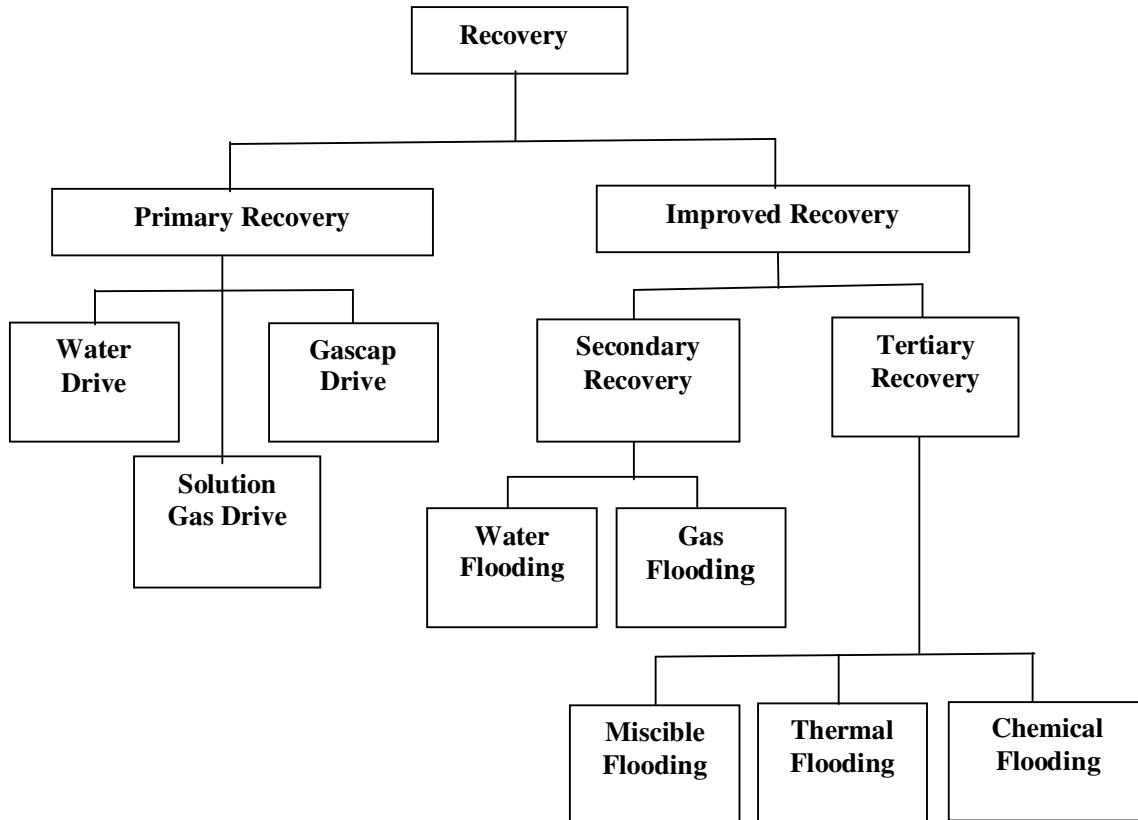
Recovery

Primary Recovery

Improved Recovery

Water Drive

Gascap Drive

Solution Gas Drive

Secondary Recovery

Tertiary Recovery

Water Flooding

Gas Flooding

Miscible Flooding

Thermal Flooding

Chemical Flooding